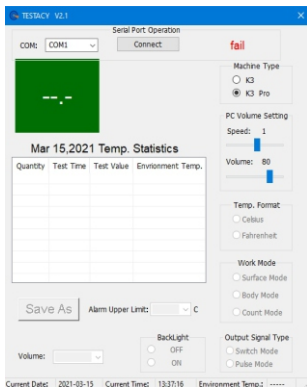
TESTACY V2.1

Serial Port Operation
COM: COM1
Connect
fail

Machine Type
K3
K3 Pro

--.-

PC Volume Setting
Speed: 1
Volume: 80

Mar 15,2021 Temp. Statistics

| Quantity | Test Time | Test Value | Envrionment Temp. |
|---|---|---|---|

Temp. Format
Celsius
Fahrenheit

Work Mode
Surface Mode
Body Mode
Count Mode

Save As
Alarm Upper Limit: C

BackLight
OFF
ON

Output Signal Type
Switch Mode
Pulse Mode

Volume:

Current Date: 2021-03-15 Current Time: 13:37:16 Environment Temp.: -----